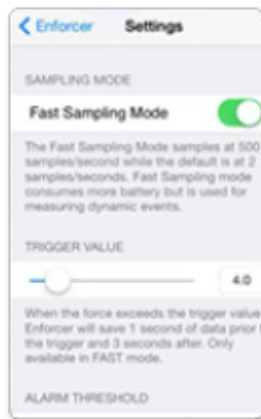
Enforcer Settings

SAMPLING MODE

Fast Sampling Mode

The Fast Sampling Mode samples at 500 samples/second while the default is at 2 samples/seconds. Fast Sampling mode consumes more battery but is used for measuring dynamic events.

TRIGGER VALUE

4.0

When the force exceeds the trigger value Enforcer will save 1 second of data prior the trigger and 3 seconds after. Only available in FAST mode.

ALARM THRESHOLD